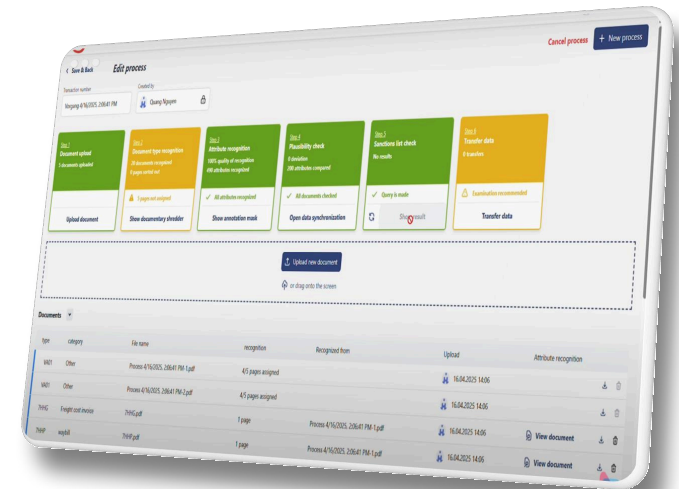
Cancel process + New process

< Save & Back Edit process

Transaction number
Slingang 4/16/2025 2:06:41 PM

Created by
Quang Nguyen

Step 1
Document upload
5 documents uploaded

Upload document

Step 2
Document type recognition
10 documents recognized
0 pages sorted out

1 page not assigned

Show documentary shredder

Step 3
Attribute recognition
100% quality of recognition
498 attributes recognized

All attributes recognized

Show annotation mask

Step 4
Plausibility check
0 deviation
288 attributes compared

All documents checked

Open data synchronization

Step 5
Sanctions list check
No results

Query is made

Show result

Step 6
Transfer data
0 transfers

Examination recommended

Transfer data

Upload new document

or drag onto the screen

Documents

| type | category | File name | recognition | Recognized from | Upload | Attribute recognition |
|---|---|---|---|---|---|---|
| MA01 | Other | Process 4/16/2025 2:06:41 PM-1.pdf | 4/5 pages assigned | | 16.04.2025 14:06 | |
| MA01 | Other | Process 4/16/2025 2:06:41 PM-2.pdf | 4/5 pages assigned | | 16.04.2025 14:06 | |
| THHG | Freight cost invoice | THHG.pdf | 1 page | Process 4/16/2025 2:06:41 PM-1.pdf | 16.04.2025 14:06 | View document |
| THHP | waybill | THHP.pdf | 1 page | Process 4/16/2025 2:06:41 PM-1.pdf | 16.04.2025 14:06 | View document |